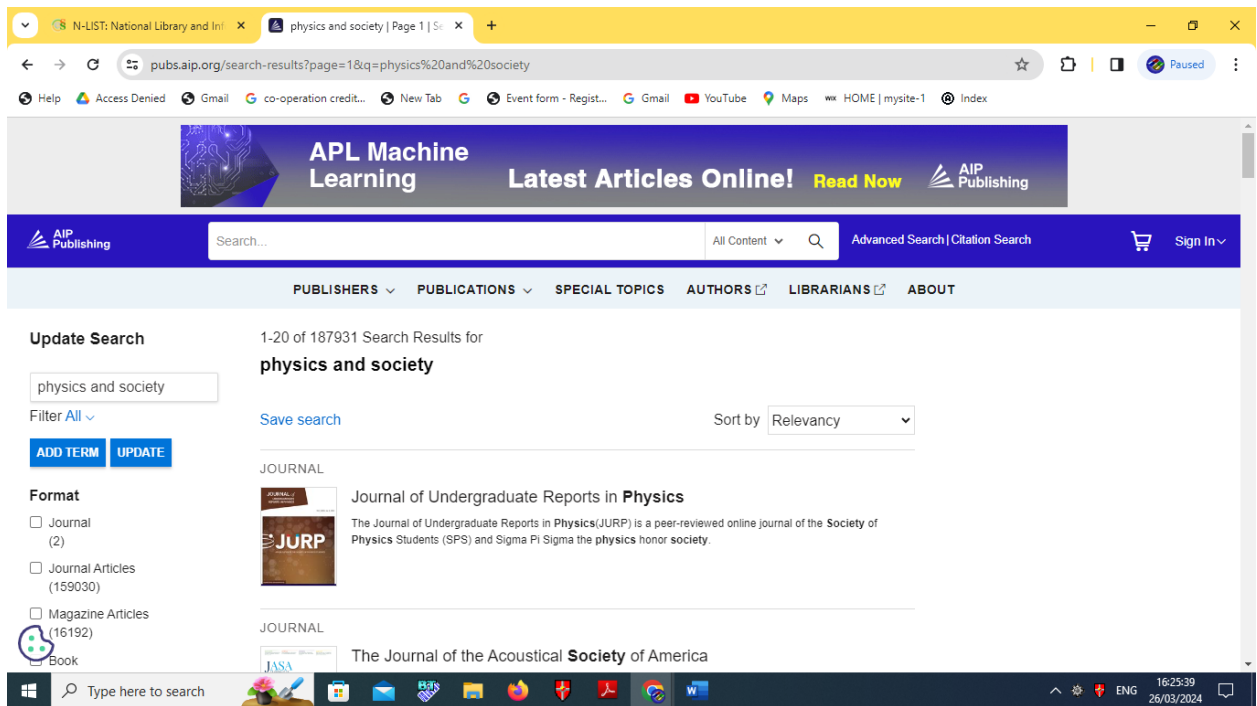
N-LIST: National Library and Inf ×
physics and society | Page 1 | Se ×
+

pubs.aip.org/search-results?page=1&q=physics%20and%20society

Paused

Help  Access Denied  Gmail  co-operation credit...  New Tab  Event form - Regist...  Gmail  YouTube  Maps  HOME | mysite-1  Index

APL Machine Learning
Latest Articles Online! Read Now
AIP Publishing

AIP Publishing
Search...
All Content
Advanced Search | Citation Search
Sign In

PUBLISHERS  PUBLICATIONS  SPECIAL TOPICS  AUTHORS  LIBRARIANS  ABOUT

Update Search
physics and society
Filter All
ADD TERM  UPDATE

Format
Journal (2)
Journal Articles (159030)
Magazine Articles (16192)
Book

1-20 of 187931 Search Results for
physics and society

Save search
Sort by Relevancy

JOURNAL
JURP
Journal of Undergraduate Reports in Physics
The Journal of Undergraduate Reports in Physics(JURP) is a peer-reviewed online journal of the Society of Physics Students (SPS) and Sigma Pi Sigma the physics honor society.

JOURNAL
JASA
The Journal of the Acoustical Society of America

Type here to search
ENG
16:25:39
26/03/2024